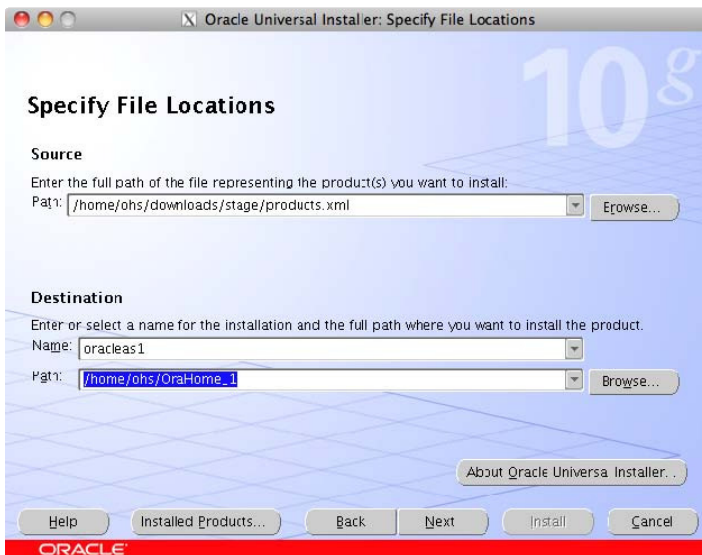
Oracle Universal Installer: Specify File Locations

10g

Specify File Locations

Source

Enter the full path of the file representing the product(s) you want to install:

Path: /home/ohs/downloads/stage/products.xml

Browse...

Destination

Enter or select a name for the installation and the full path where you want to install the product.

Name: oracleas1

Path: /home/ohs/OraHome_1

Browse...

About Oracle Universal Installer...

Help

Installed Products...

Back

Next

Install

Cancel

ORACLE